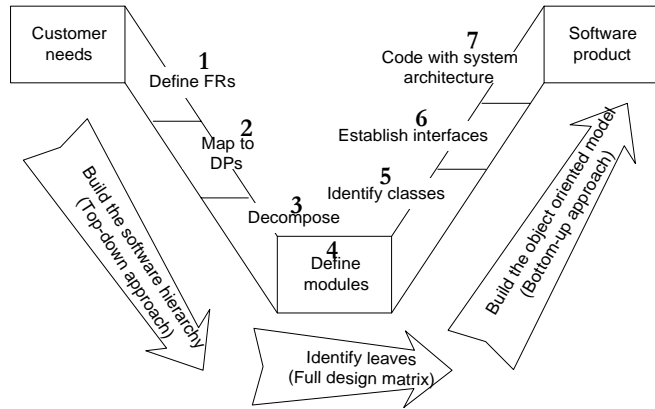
Customer needs

1
Define FRs

2
Map to DPs

3
Decompose

4
Define modules

5
Identify classes

6
Establish interfaces

7
Code with system architecture

Software product

Build the software hierarchy (Top-down approach)

Identify leaves (Full design matrix)

Build the object oriented model (Bottom-up approach)